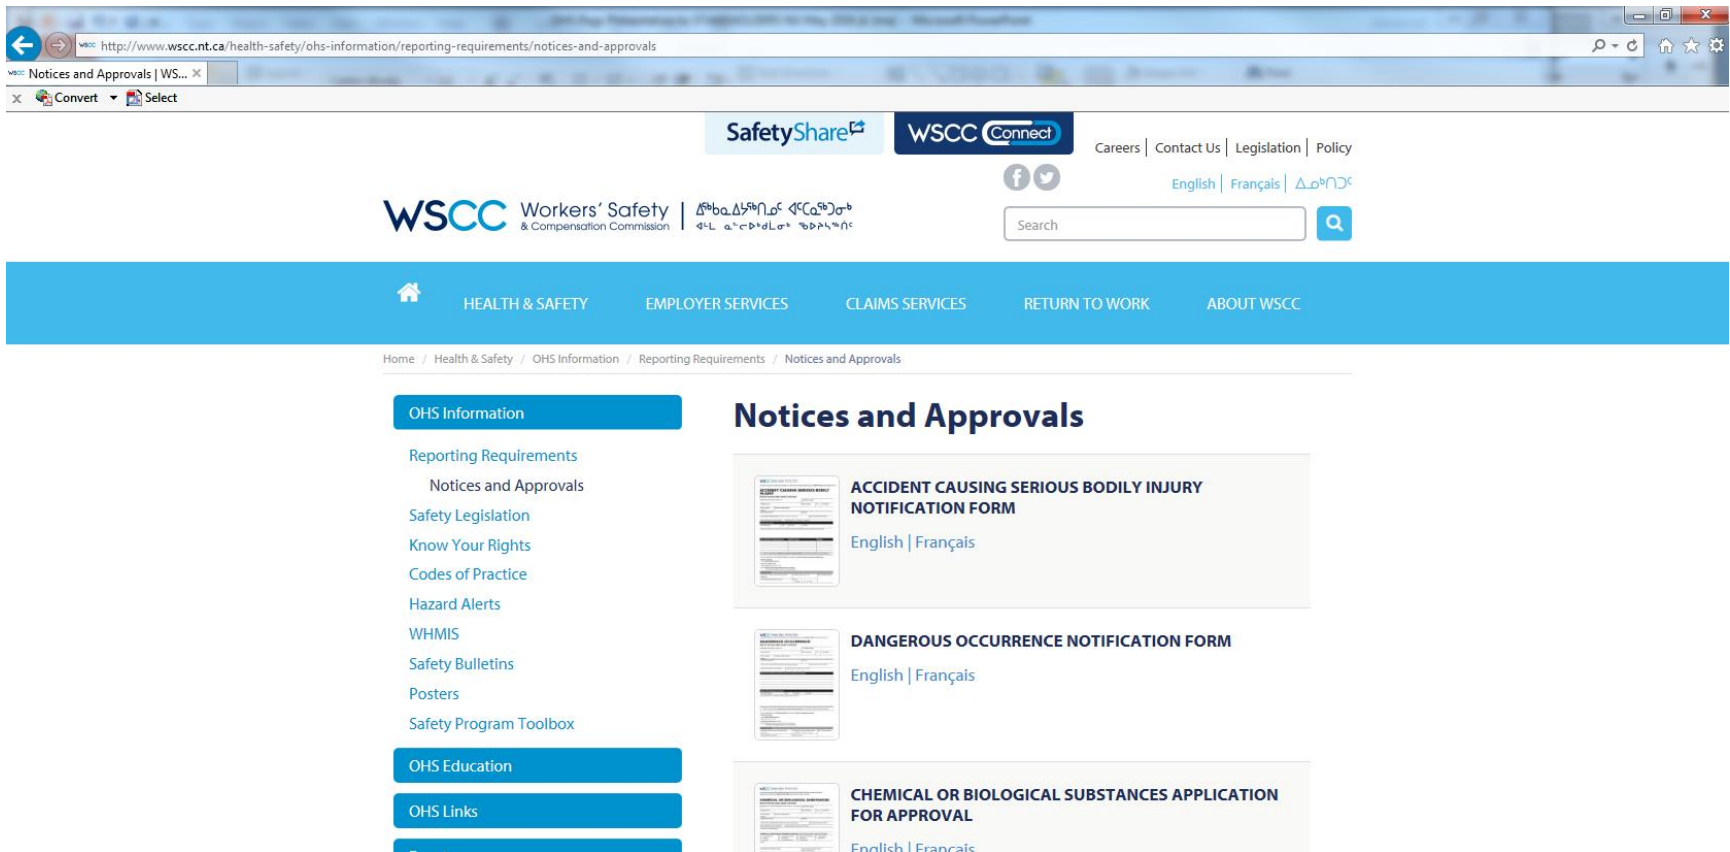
http://www.wscc.nt.ca/health-safety/ohs-information/reporting-requirements/notices-and-approvals

Notices and Approvals | WS... ×

Convert Select

SafetyShare WSCC Connect

Careers | Contact Us | Legislation | Policy

English | Français | ᐃᓄᒃᑎᑐᑦ

WSCC Workers' Safety & Compensation Commission

Search

HEALTH & SAFETY EMPLOYER SERVICES CLAIMS SERVICES RETURN TO WORK ABOUT WSCC

Home / Health & Safety / OHS Information / Reporting Requirements / Notices and Approvals

OHS Information

Reporting Requirements
Notices and Approvals
Safety Legislation
Know Your Rights
Codes of Practice
Hazard Alerts
WHMIS
Safety Bulletins
Posters
Safety Program Toolbox

OHS Education

OHS Links

Notices and Approvals

ACCIDENT CAUSING SERIOUS BODILY INJURY NOTIFICATION FORM

English | Français

DANGEROUS OCCURRENCE NOTIFICATION FORM

English | Français

CHEMICAL OR BIOLOGICAL SUBSTANCES APPLICATION FOR APPROVAL

English | Français